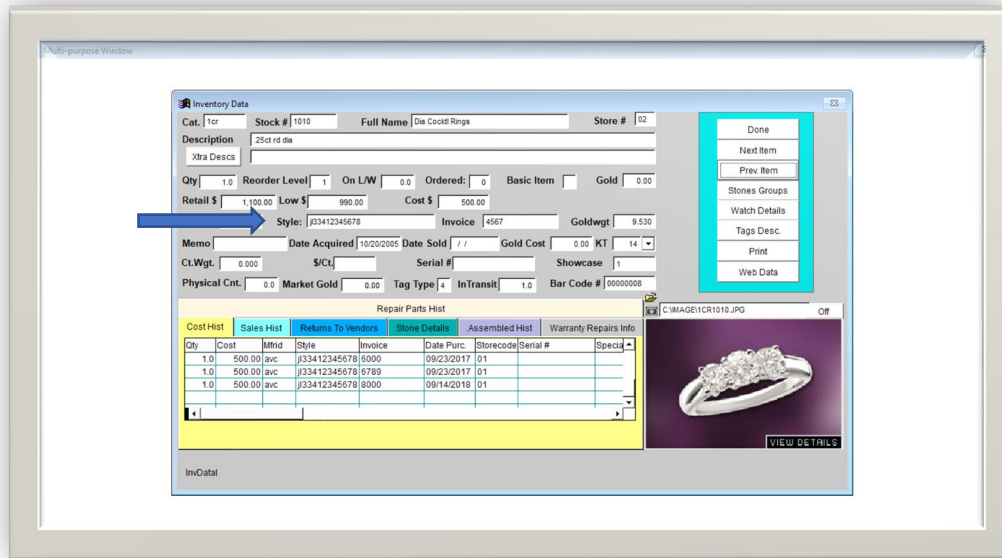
Multi-purpose Window

Inventory Data

Cat. 1cr Stock # 1010 Full Name Dia Cocktl Rings Store # 02

Description 25ct rd dia

Xtra Descs

Qty 1.0 Reorder Level 1 On L/W 0.0 Ordered: 0 Basic Item Gold 0.00

Retail $ 1,100.00 Low $ 990.00 Cost $ 500.00

Style: jl33412345678 Invoice 4567 Goldwgt 9.530

Memo Date Acquired 10/20/2005 Date Sold / / Gold Cost 0.00 KT 14

Ct.Wgt. 0.000 $/Ct. Serial # Showcase 1

Physical Cnt. 0.0 Market Gold 0.00 Tag Type 4 InTransit 1.0 Bar Code # 00000008

Done
Next Item
Prev. Item
Stones Groups
Watch Details
Tags Desc.
Print
Web Data

Repair Parts Hist

Cost Hist | Sales Hist | Returns To Vendors | Stone Details | Assembled Hist | Warranty Repairs Info

| Qty | Cost | Mfrid | Style | Invoice | Date Purc. | Storecode | Serial # | Specia |
|---|---|---|---|---|---|---|---|---|
| 1.0 | 500.00 | avc | jl33412345678 | 6000 | 09/23/2017 | 01 | | |
| 1.0 | 500.00 | avc | jl33412345678 | 6789 | 09/23/2017 | 01 | | |
| 1.0 | 500.00 | avc | jl33412345678 | 8000 | 09/14/2018 | 01 | | |

C:\MAGE\1CR1010.JPG Off

VIEW DETAILS

InvDataI